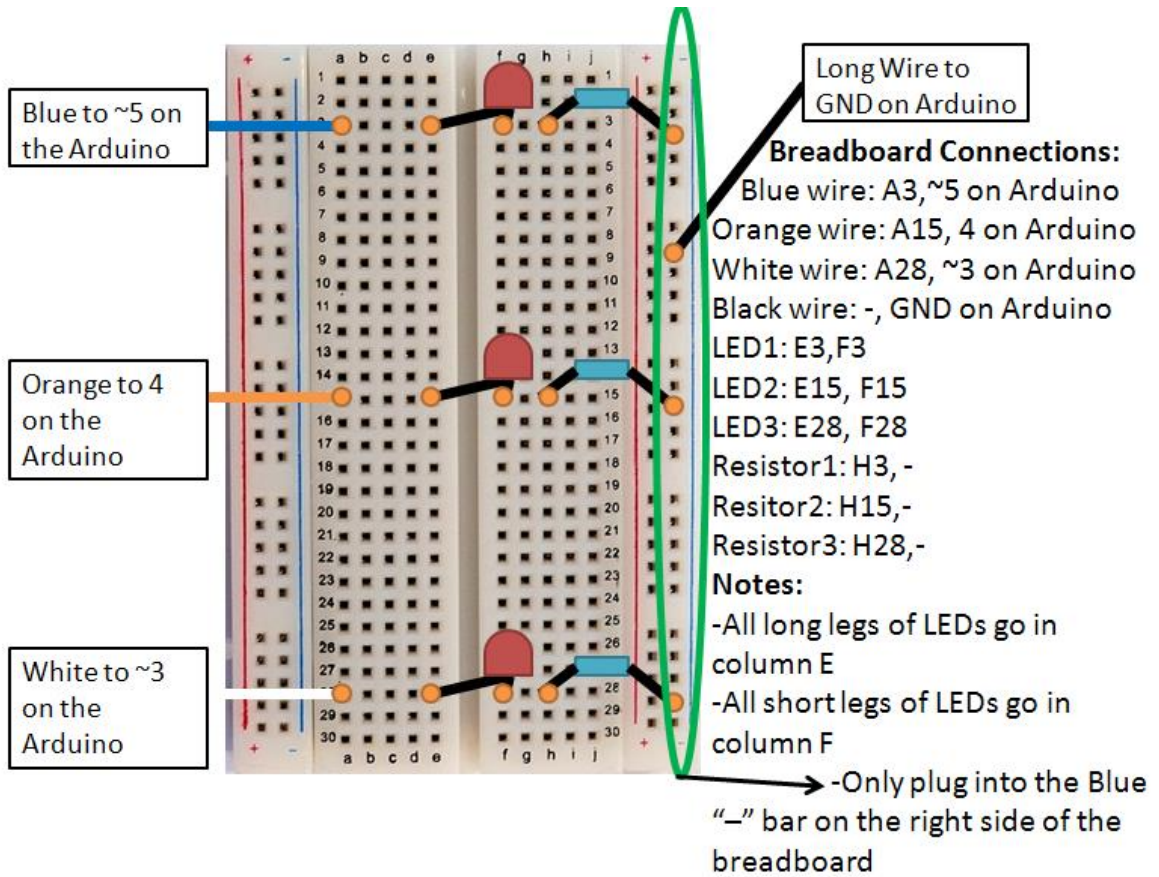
Blue to ~5 on the Arduino

Orange to 4 on the Arduino

White to ~3 on the Arduino

+ - a b c d e f g h i j + -

1 2 3 4 5 6 7 8 9 10 11 12 13 14 15 16 17 18 19 20 21 22 23 24 25 26 27 28 29 30

Long Wire to GND on Arduino

Breadboard Connections:
Blue wire: A3,~5 on Arduino
Orange wire: A15, 4 on Arduino
White wire: A28, ~3 on Arduino
Black wire: -, GND on Arduino
LED1: E3,F3
LED2: E15, F15
LED3: E28, F28
Resistor1: H3, -
Resitor2: H15,-
Resistor3: H28,-
Notes:
-All long legs of LEDs go in column E
-All short legs of LEDs go in column F
-Only plug into the Blue "–" bar on the right side of the breadboard